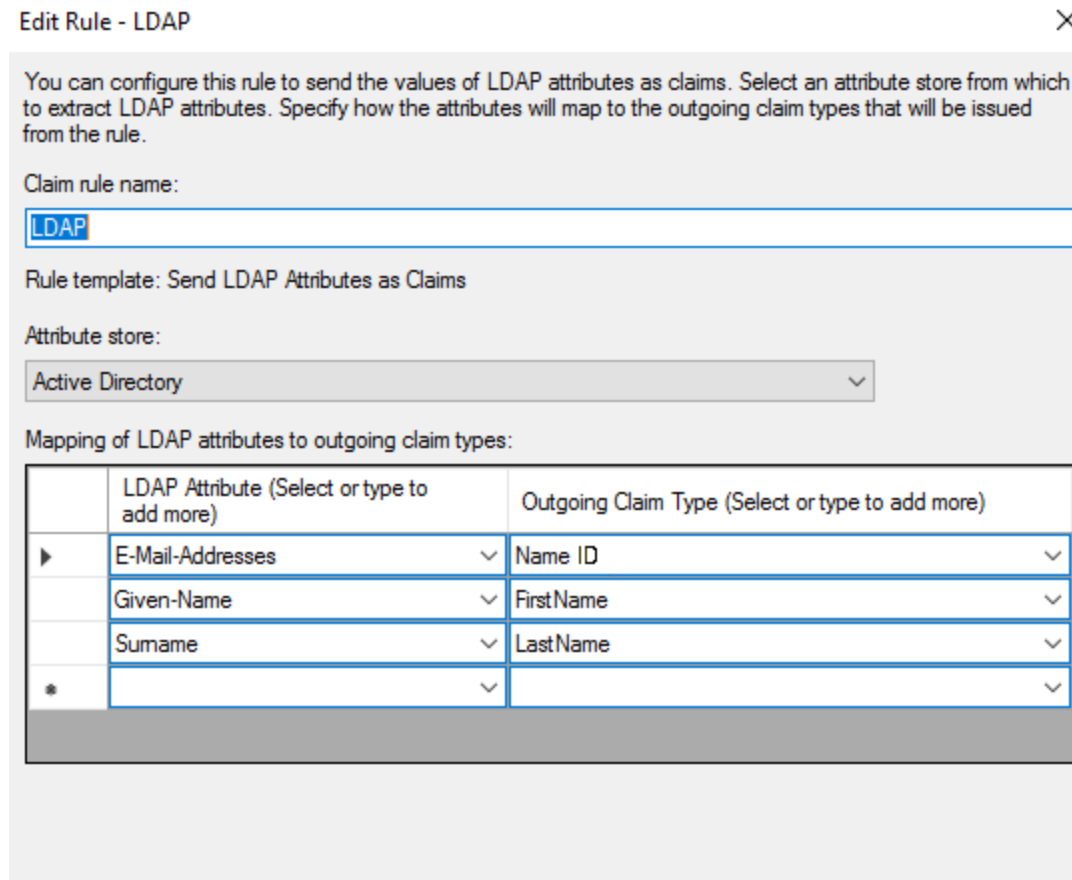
Edit Rule - LDAP

You can configure this rule to send the values of LDAP attributes as claims. Select an attribute store from which to extract LDAP attributes. Specify how the attributes will map to the outgoing claim types that will be issued from the rule.

Claim rule name:

LDAP

Rule template: Send LDAP Attributes as Claims

Attribute store:

Active Directory

Mapping of LDAP attributes to outgoing claim types:

| | LDAP Attribute (Select or type to add more) | Outgoing Claim Type (Select or type to add more) |
|---|---|---|
| ▶ | E-Mail-Addresses | Name ID |
| | Given-Name | FirstName |
| | Surname | LastName |
| * | | |